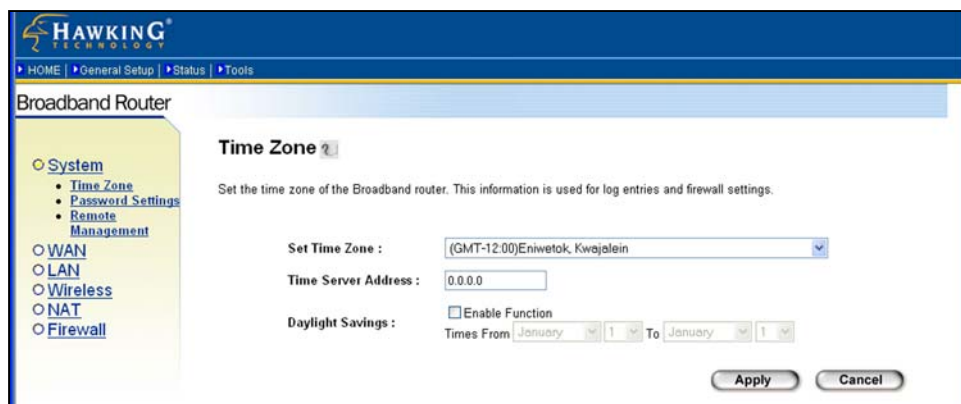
HAWKING® TECHNOLOGY

HOME | General Setup | Status | Tools

Broadband Router

System
- Time Zone
- Password Settings
- Remote Management

WAN
LAN
Wireless
NAT
Firewall

Time Zone

Set the time zone of the Broadband router. This information is used for log entries and firewall settings.

Set Time Zone : (GMT-12:00)Eniwetok, Kwajalein

Time Server Address : 0.0.0.0

Daylight Savings : Enable Function
Times From January 1 To January 1

Apply Cancel